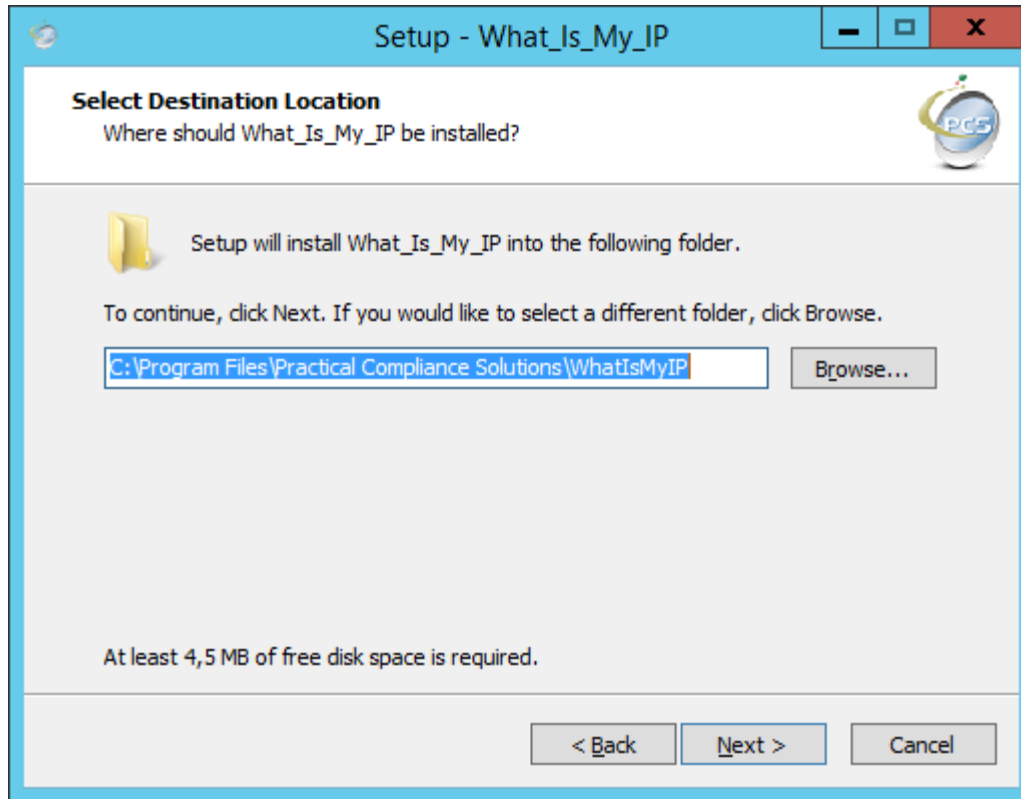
Setup - What_Is_My_IP

Select Destination Location
Where should What_Is_My_IP be installed?

PCS

Setup will install What_Is_My_IP into the following folder.

To continue, click Next. If you would like to select a different folder, click Browse.

C:\Program Files\Practical Compliance Solutions\WhatIsMyIP

Browse...

At least 4,5 MB of free disk space is required.

< Back

Next >

Cancel